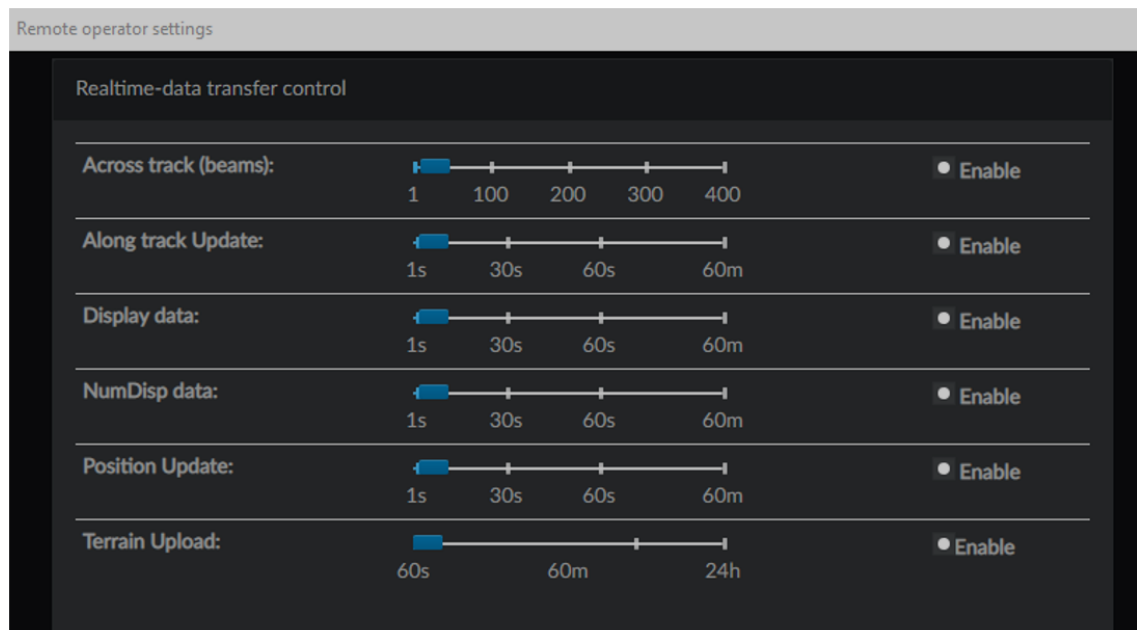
Remote operator settings

Realtime-data transfer control

Across track (beams):
1 100 200 300 400
Enable

Along track Update:
1s 30s 60s 60m
Enable

Display data:
1s 30s 60s 60m
Enable

NumDisp data:
1s 30s 60s 60m
Enable

Position Update:
1s 30s 60s 60m
Enable

Terrain Upload:
60s 60m 24h
Enable